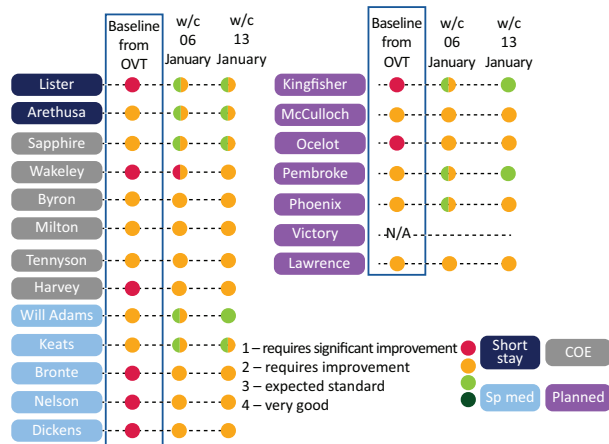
| | Baseline from OVT | w/c 06 January | w/c 13 January |
|---|---|---|---|
| Lister | | | |
| Arethusa | | | |
| Sapphire | | | |
| Wakeley | | | |
| Byron | | | |
| Milton | | | |
| Tennyson | | | |
| Harvey | | | |
| Will Adams | | | |
| Keats | | | |
| Bronte | | | |
| Nelson | | | |
| Dickens | | | |

| | Baseline from OVT | w/c 06 January | w/c 13 January |
|---|---|---|---|
| Kingfisher | | | |
| McCulloch | | | |
| Ocelot | | | |
| Pembroke | | | |
| Phoenix | | | |
| Victory | N/A | | |
| Lawrence | | | |

1 – requires significant improvement
2 – requires improvement
3 – expected standard
4 – very good

Short stay
COE
Sp med
Planned